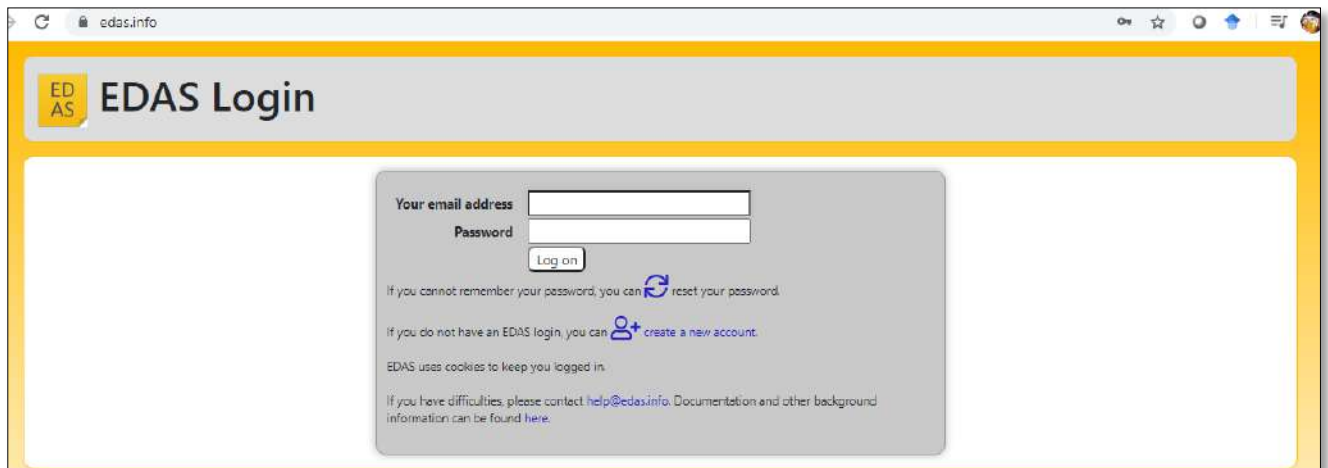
edas.info

ED AS EDAS Login

Your email address
Password
Log on

If you cannot remember your password, you can reset your password.

If you do not have an EDAS login, you can create a new account.

EDAS uses cookies to keep you logged in.

If you have difficulties, please contact help@edas.info. Documentation and other background information can be found here.